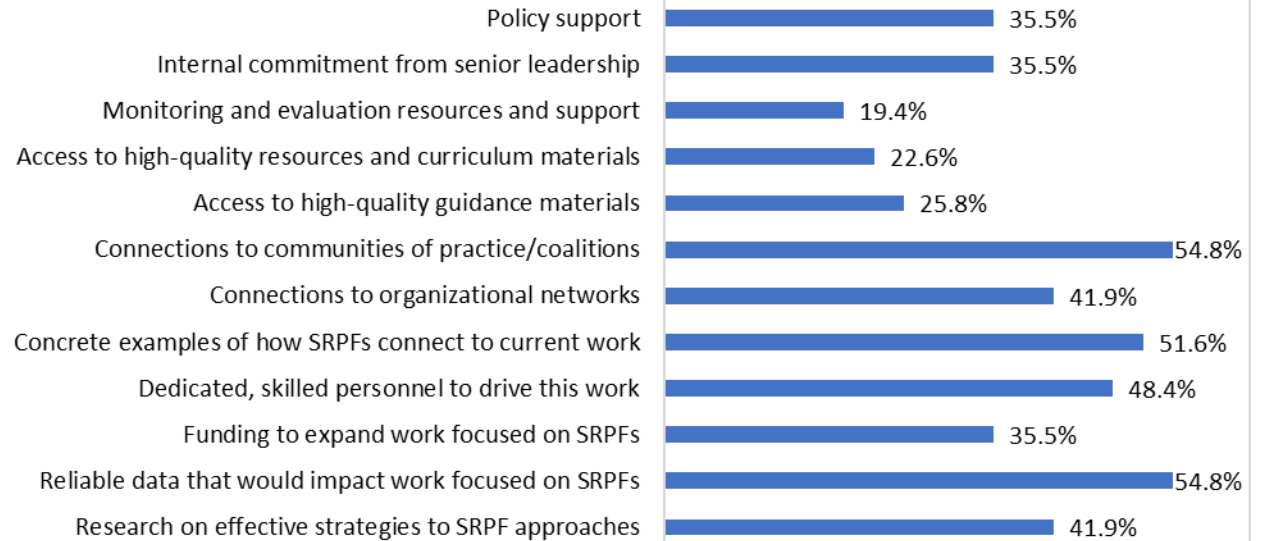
| | |
|---|---|
| Policy support | 35.5% |
| Internal commitment from senior leadership | 35.5% |
| Monitoring and evaluation resources and support | 19.4% |
| Access to high-quality resources and curriculum materials | 22.6% |
| Access to high-quality guidance materials | 25.8% |
| Connections to communities of practice/coalitions | 54.8% |
| Connections to organizational networks | 41.9% |
| Concrete examples of how SRPFs connect to current work | 51.6% |
| Dedicated, skilled personnel to drive this work | 48.4% |
| Funding to expand work focused on SRPFs | 35.5% |
| Reliable data that would impact work focused on SRPFs | 54.8% |
| Research on effective strategies to SRPF approaches | 41.9% |